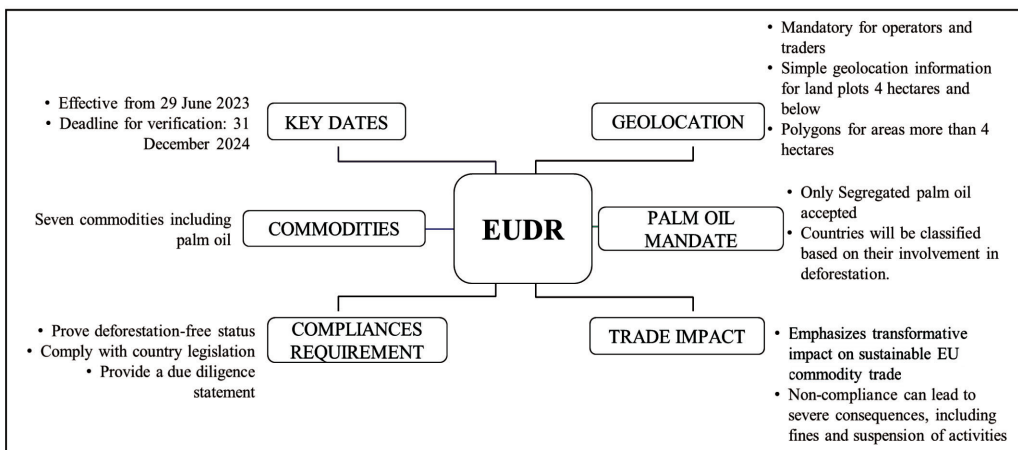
- Effective from 29 June 2023
- Deadline for verification: 31 December 2024

KEY DATES

- Mandatory for operators and traders
- Simple geolocation information for land plots 4 hectares and below
- Polygons for areas more than 4 hectares

GEOLOCATION

Seven commodities including palm oil

COMMODITIES

EUDR

PALM OIL MANDATE

- Only Segregated palm oil accepted
- Countries will be classified based on their involvement in deforestation.

- Prove deforestation-free status
- Comply with country legislation
- Provide a due diligence statement

COMPLIANCES REQUIREMENT

TRADE IMPACT

- Emphasizes transformative impact on sustainable EU commodity trade
- Non-compliance can lead to severe consequences, including fines and suspension of activities